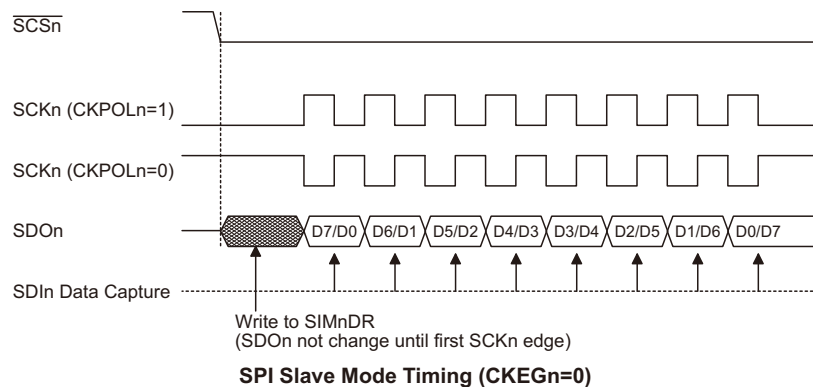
$\overline{SCSn}$

SCKn (CKPOLn=1)

SCKn (CKPOLn=0)

SDOn

D7/D0 D6/D1 D5/D2 D4/D3 D3/D4 D2/D5 D1/D6 D0/D7

SDIn Data Capture

Write to SIMnDR
(SDOn not change until first SCKn edge)

SPI Slave Mode Timing (CKEGn=0)